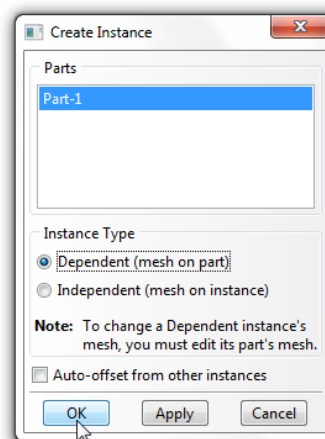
Create Instance

Parts

Part-1

Instance Type

Dependent (mesh on part)

Independent (mesh on instance)

Note: To change a Dependent instance's mesh, you must edit its part's mesh.

Auto-offset from other instances

OK

Apply

Cancel